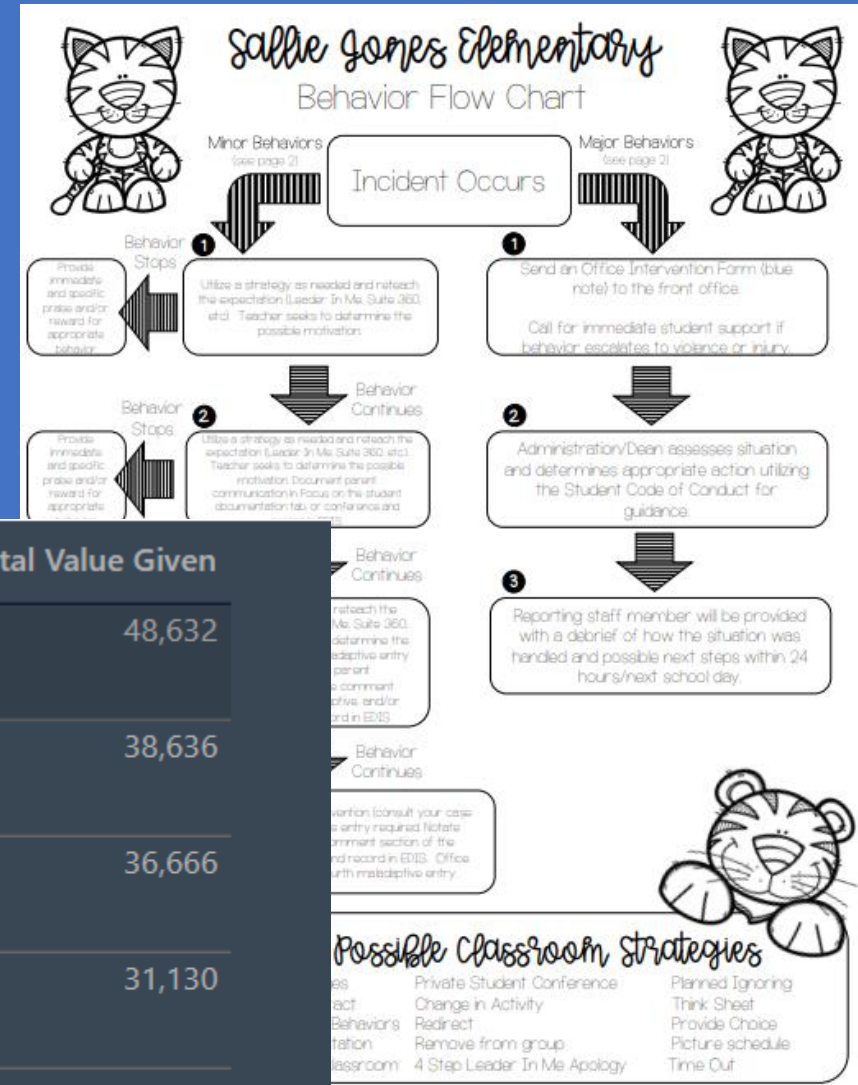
Sallie Jones Elementary
Behavior Flow Chart

Minor Behaviors (see page 2)

Incident Occurs

Major Behaviors (see page 2)

Behavior Stops

Provide immediate and specific praise and/or reward for appropriate behavior

1

Utilize a strategy as needed and reteach the expectation (Leader In Me, Suite 360, etc). Teacher seeks to determine the possible motivation.

1

Send an Office Intervention Form (blue note) to the front office.

Call for immediate student support if behavior escalates to violence or injury.

Behavior Continues

Behavior Stops

Provide immediate and specific praise and/or reward for appropriate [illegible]

2

Utilize a strategy as needed and reteach the expectation (Leader In Me, Suite 360, etc). Teacher seeks to determine the possible motivation. Document parent communication in Focus on the student documentation tab, or conference and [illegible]

2

Administration/Dean assesses situation and determines appropriate action utilizing the Student Code of Conduct for guidance.

Behavior Continues

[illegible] reteach the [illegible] Me, Suite 360, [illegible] determine the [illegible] maladaptive entry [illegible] parent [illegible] comment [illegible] ptive, and/or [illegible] rd in EDIS.

3

Reporting staff member will be provided with a debrief of how the situation was handled and possible next steps within 24 hours/next school day.

Behavior Continues

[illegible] vention (consult your case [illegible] entry required. Notate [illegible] mment section of the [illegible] nd record in EDIS. Office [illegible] urth maladaptive entry.

Possible Classroom Strategies

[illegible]es | Private Student Conference | Planned Ignoring
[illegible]act | Change in Activity | Think Sheet
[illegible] Behaviors | Redirect | Provide Choice
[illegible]tation | Remove from group | Picture schedule
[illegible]lassroom | 4 Step Leader In Me Apology | Time Out

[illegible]tal Value Given
48,632
38,636
36,666
31,130